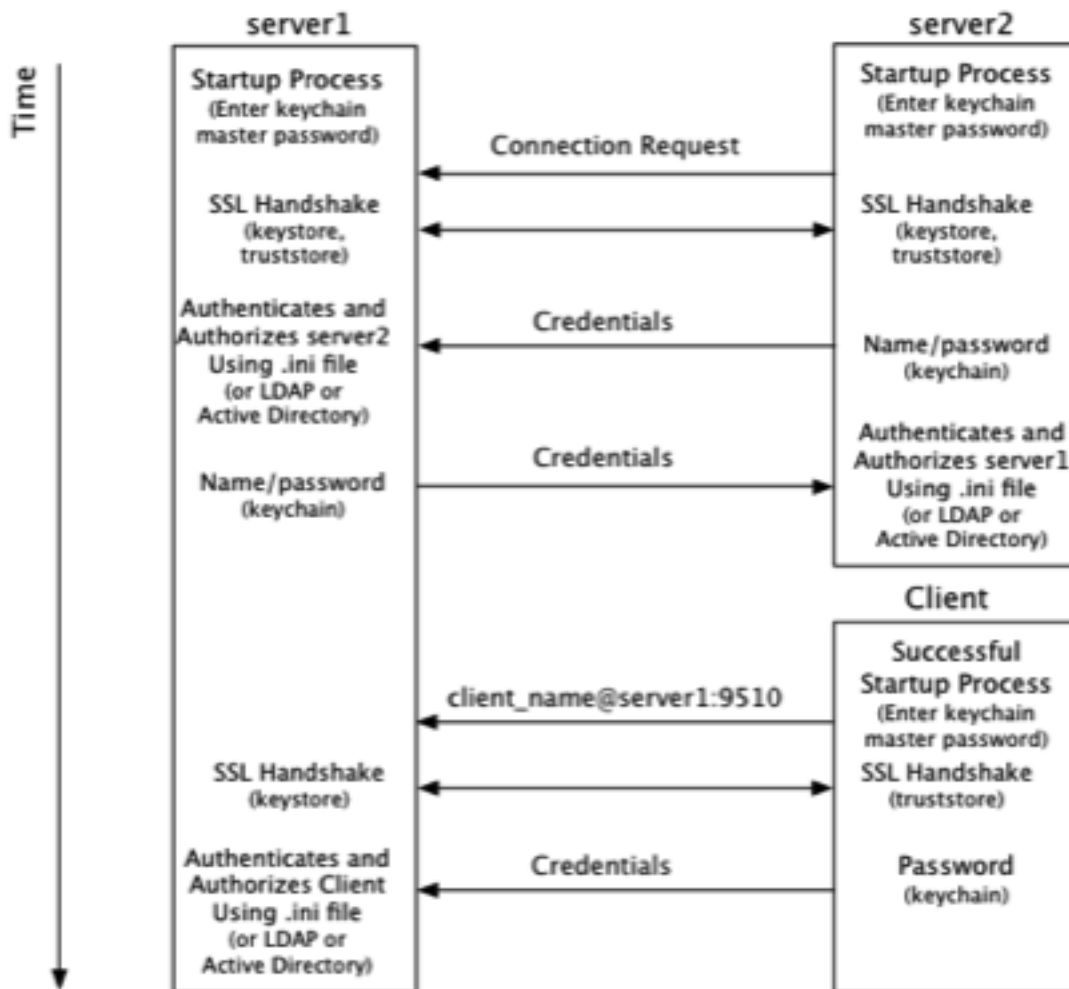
Time

server1

Startup Process
(Enter keychain master password)

SSL Handshake
(keystore, truststore)

Authenticates and Authorizes server2 Using .ini file
(or LDAP or Active Directory)

Name/password
(keychain)

SSL Handshake
(keystore)

Authenticates and Authorizes Client Using .ini file
(or LDAP or Active Directory)

Connection Request

Credentials

Credentials

client_name@server1:9510

Credentials

server2

Startup Process
(Enter keychain master password)

SSL Handshake
(keystore, truststore)

Name/password
(keychain)

Authenticates and Authorizes server1 Using .ini file
(or LDAP or Active Directory)

Client

Successful Startup Process
(Enter keychain master password)

SSL Handshake
(truststore)

Password
(keychain)